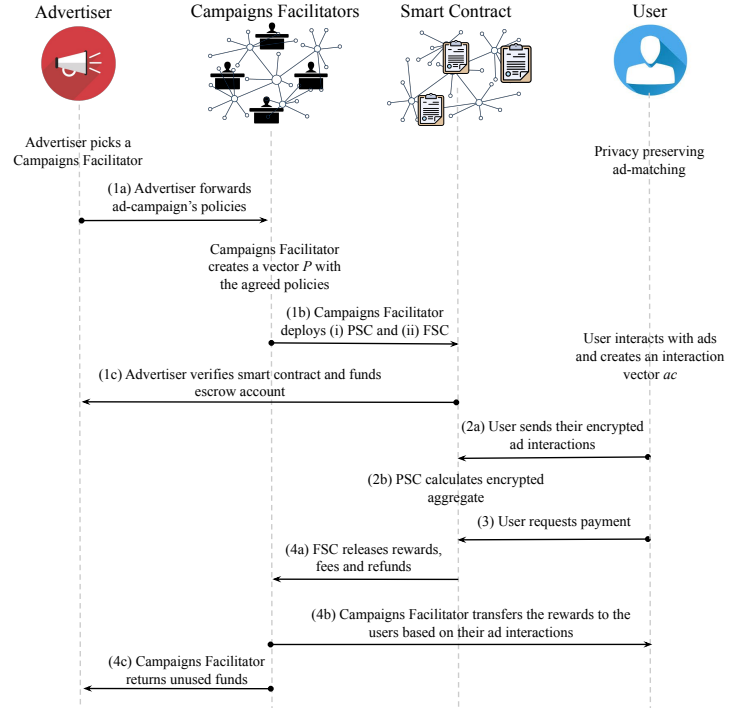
Advertiser

Campaigns Facilitators

Smart Contract

User

Advertiser picks a Campaigns Facilitator

Privacy preserving ad-matching

(1a) Advertiser forwards ad-campaign's policies

Campaigns Facilitator creates a vector $P$ with the agreed policies

(1b) Campaigns Facilitator deploys (i) PSC and (ii) FSC

User interacts with ads and creates an interaction vector $ac$

(1c) Advertiser verifies smart contract and funds escrow account

(2a) User sends their encrypted ad interactions

(2b) PSC calculates encrypted aggregate

(3) User requests payment

(4a) FSC releases rewards, fees and refunds

(4b) Campaigns Facilitator transfers the rewards to the users based on their ad interactions

(4c) Campaigns Facilitator returns unused funds